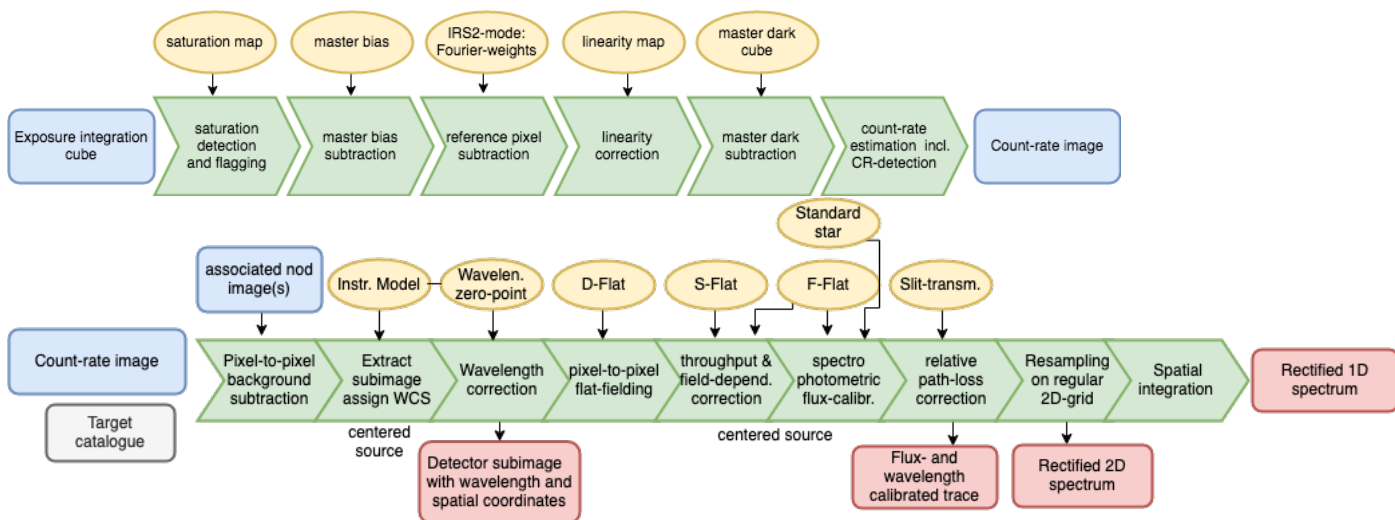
saturation map
master bias
IRS2-mode: Fourier-weights
linearity map
master dark cube

Exposure integration cube
saturation detection and flagging
master bias subtraction
reference pixel subtraction
linearity correction
master dark subtraction
count-rate estimation incl. CR-detection
Count-rate image

Standard star
associated nod image(s)
Instr. Model
Wavelen. zero-point
D-Flat
S-Flat
F-Flat
Slit-transm.

Count-rate image
Pixel-to-pixel background subtraction
Extract subimage assign WCS
Wavelength correction
pixel-to-pixel flat-fielding
throughput & field-depend. correction
spectro photometric flux-calibr.
relative path-loss correction
Resampling on regular 2D-grid
Spatial integration
Rectified 1D spectrum

Target catalogue
centered source
centered source

Detector subimage with wavelength and spatial coordinates
Flux- and wavelength calibrated trace
Rectified 2D spectrum